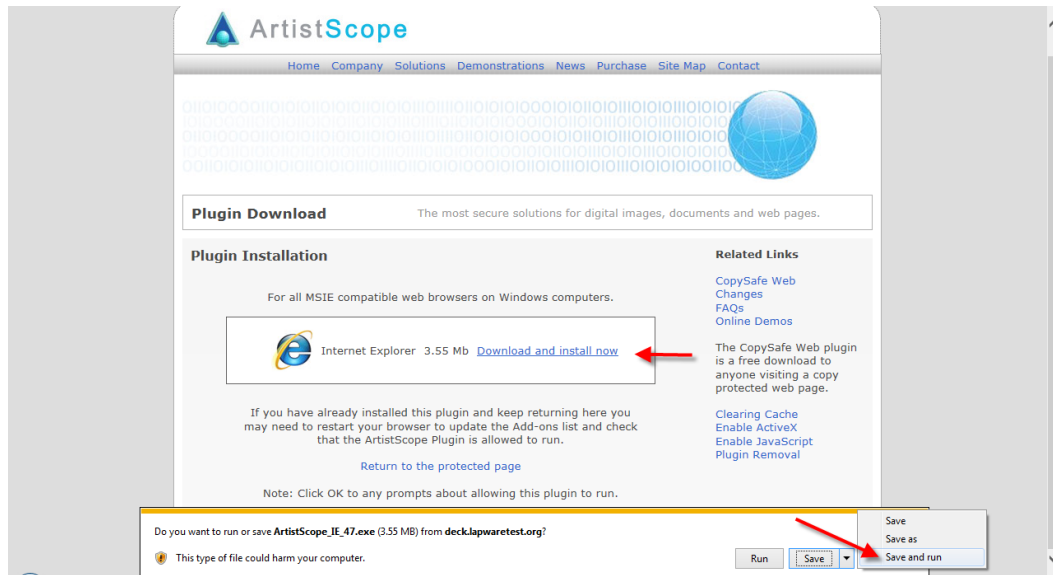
ArtistScope

Home Company Solutions Demonstrations News Purchase Site Map Contact

Plugin Download The most secure solutions for digital images, documents and web pages.

Plugin Installation

For all MSIE compatible web browsers on Windows computers.

Internet Explorer 3.55 Mb Download and install now

If you have already installed this plugin and keep returning here you may need to restart your browser to update the Add-ons list and check that the ArtistScope Plugin is allowed to run.

Return to the protected page

Note: Click OK to any prompts about allowing this plugin to run.

Related Links

CopySafe Web
Changes
FAQs
Online Demos

The CopySafe Web plugin is a free download to anyone visiting a copy protected web page.

Clearing Cache
Enable ActiveX
Enable JavaScript
Plugin Removal

Do you want to run or save ArtistScope_IE_47.exe (3.55 MB) from deck.lapwaretest.org?

This type of file could harm your computer.

Run Save

Save
Save as
Save and run